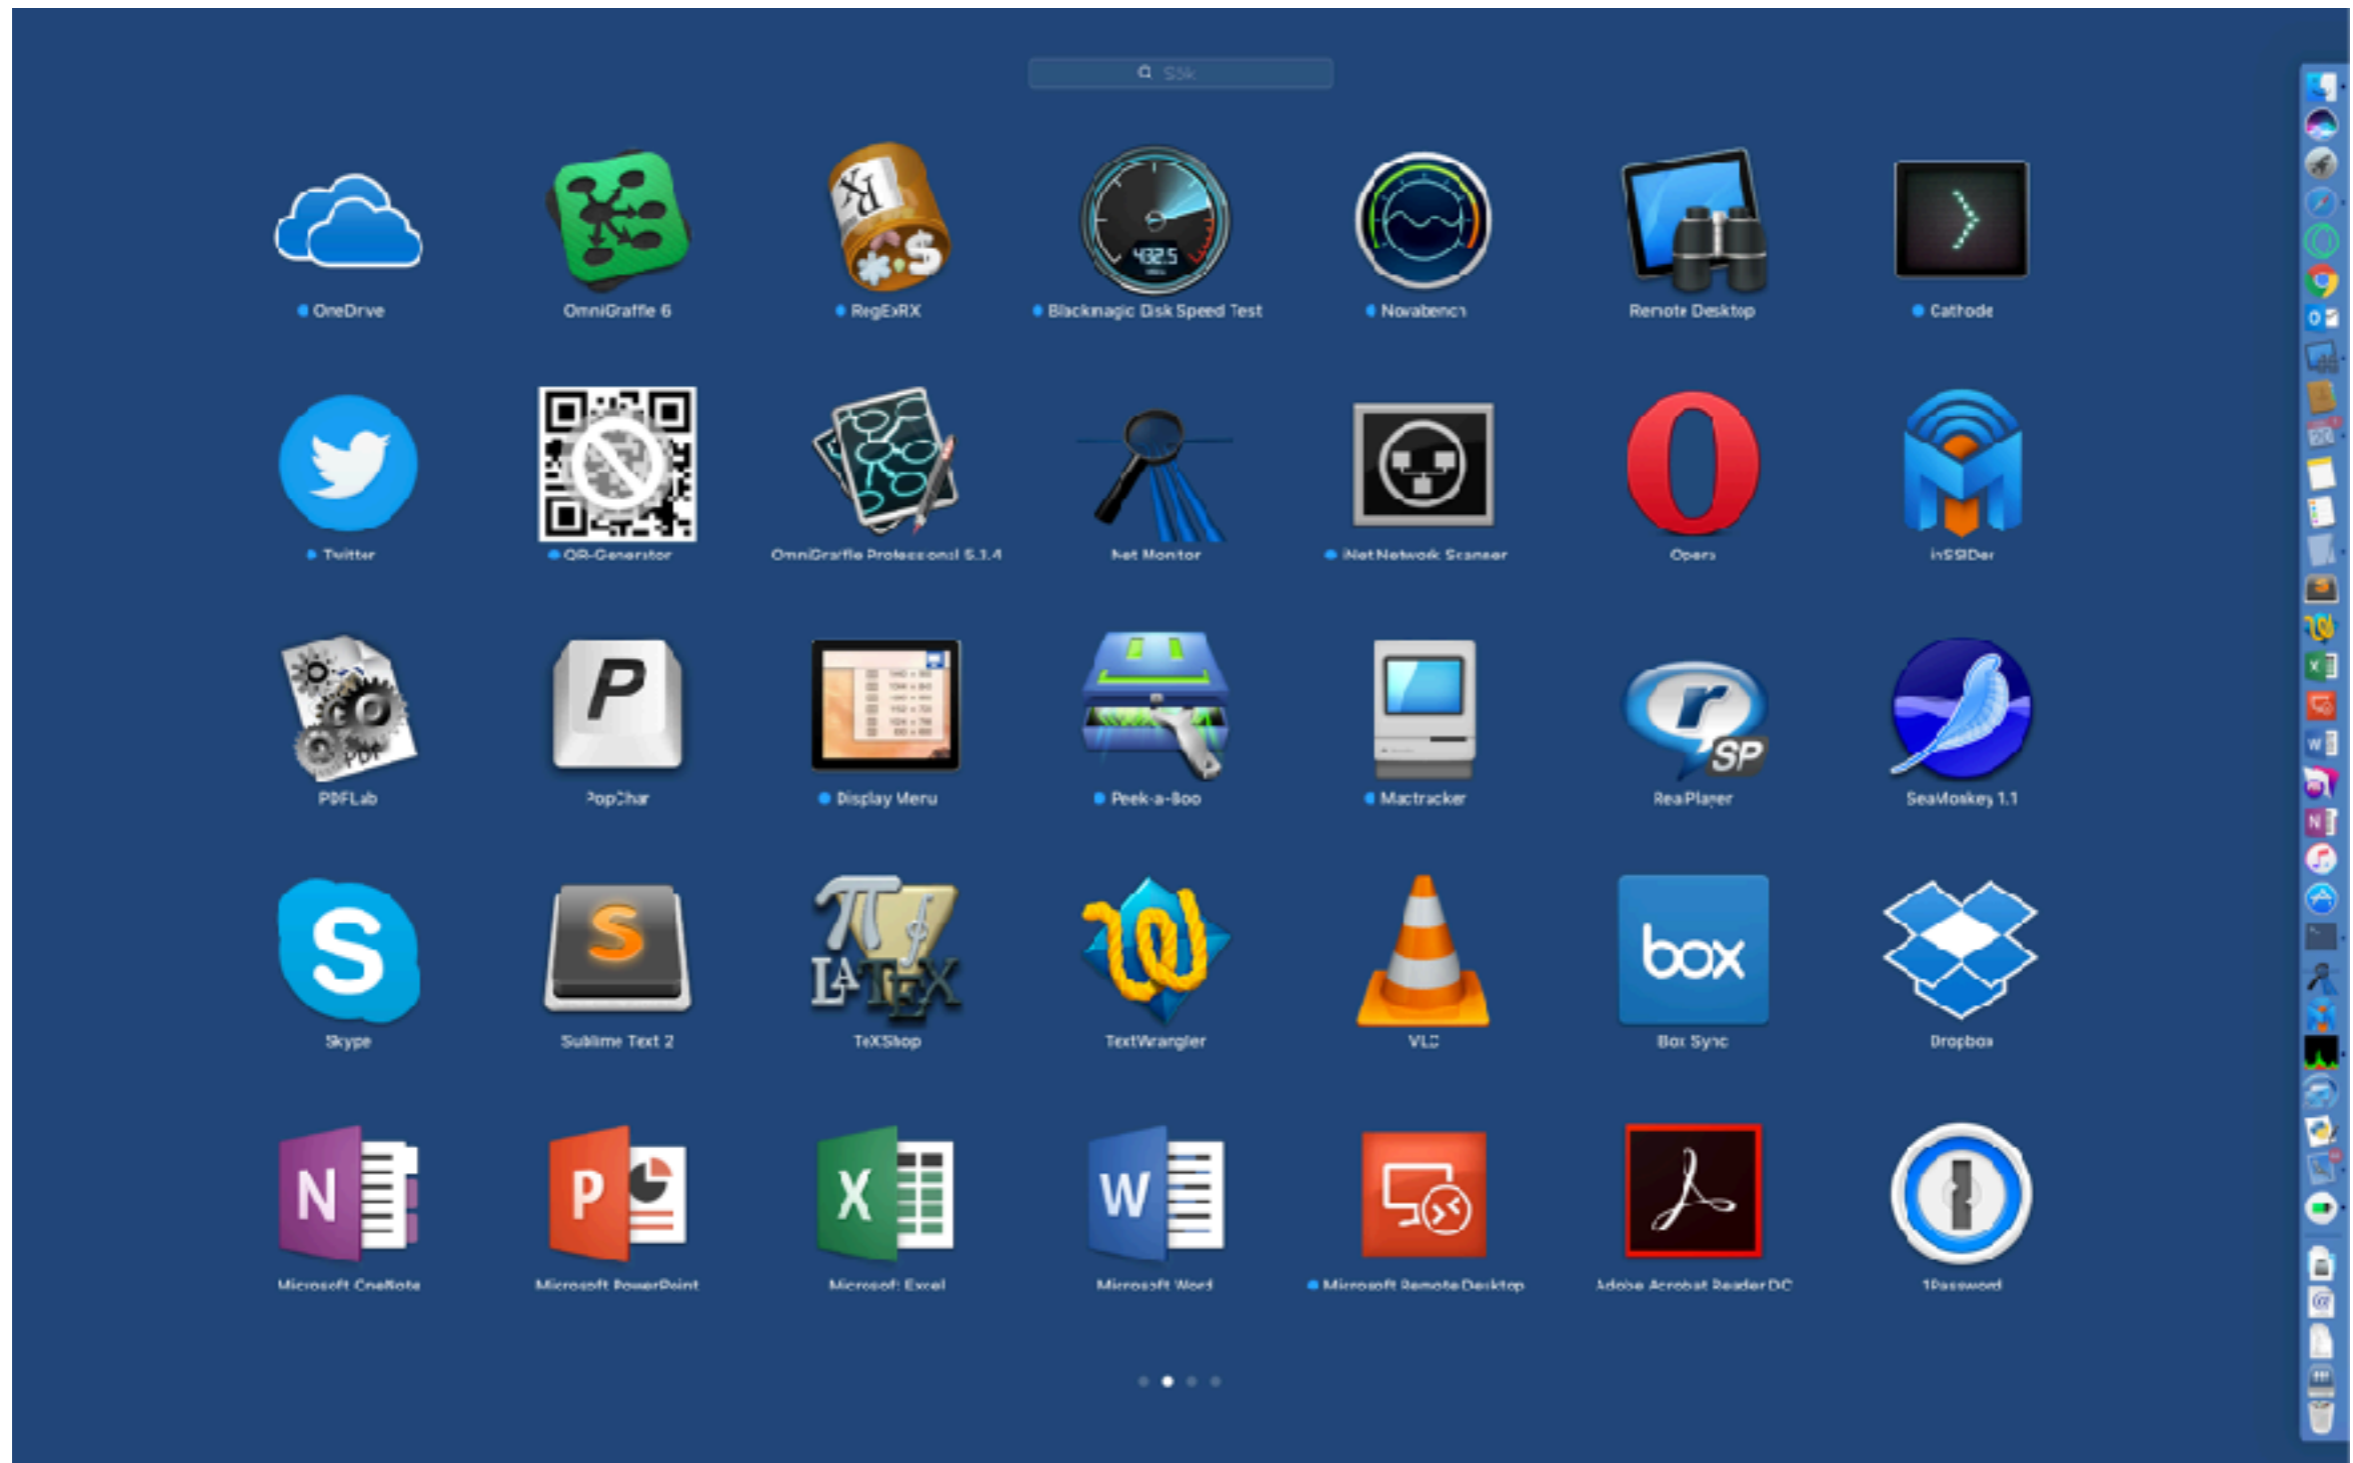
Søk

OneDrive
OmniGraffle 6
RegExRX
Blackmagic Disk Speed Test
Novabench
Remote Desktop
Cathode

Twitter
QR-Generator
OmniGraffle Professional 5.1.4
Net Monitor
iNet Network Scanner
Opera
inSSIDer

PDFLab
PopChar
Display Menu
Peek-a-Boo
Mactracker
RealPlayer
SeaMonkey 1.1

Skype
Sublime Text 2
TeXShop
TextWrangler
VLC
Box Sync
Dropbox

Microsoft OneNote
Microsoft PowerPoint
Microsoft Excel
Microsoft Word
Microsoft Remote Desktop
Adobe Acrobat Reader DC
1Password